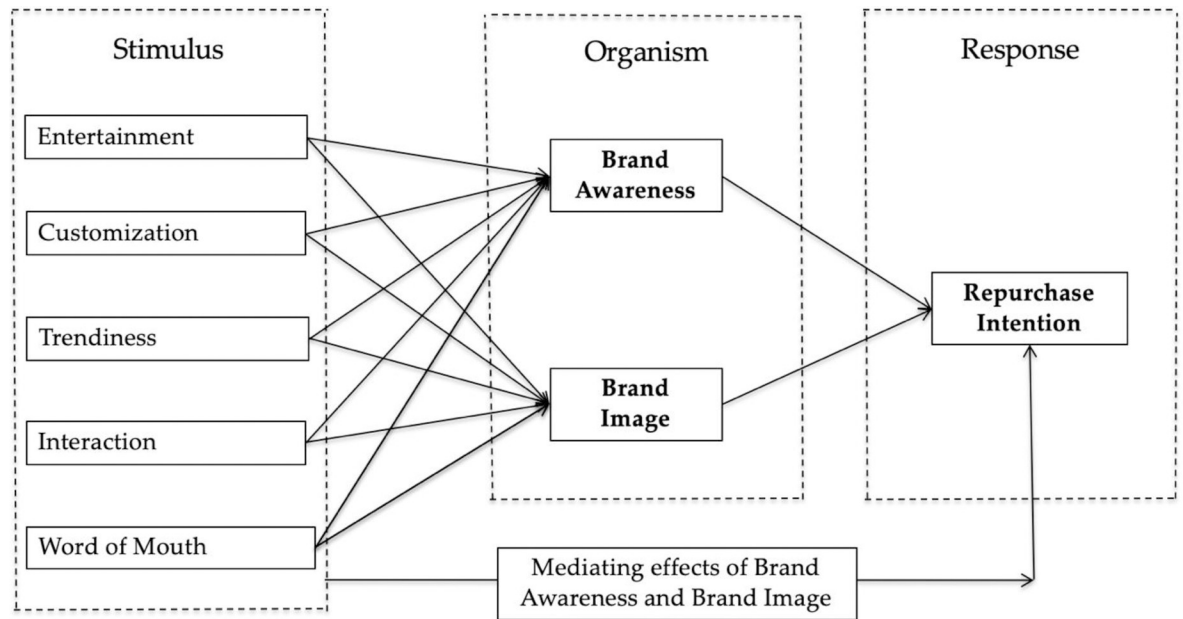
Stimulus

Organism

Response

Entertainment

Customization

Trendiness

Interaction

Word of Mouth

Brand Awareness

Brand Image

Repurchase Intention

Mediating effects of Brand Awareness and Brand Image